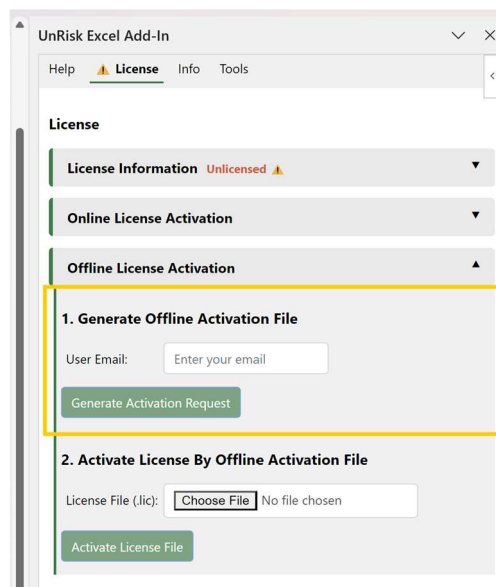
UnRisk Excel Add-In

Help License Info Tools

License

License Information Unlicensed

Online License Activation

Offline License Activation

1. Generate Offline Activation File

User Email: Enter your email

Generate Activation Request

2. Activate License By Offline Activation File

License File (.lic): Choose File No file chosen

Activate License File